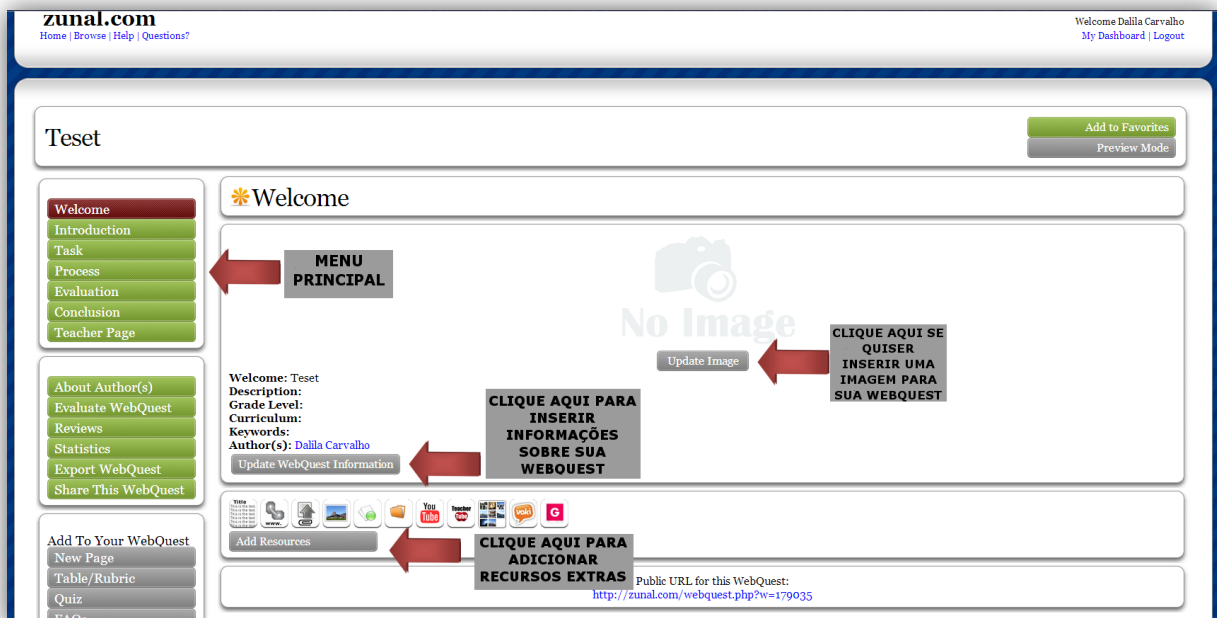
zunal.com
Home | Browse | Help | Questions?

Welcome Dalila Carvalho
My Dashboard | Logout

Teset

Add to Favorites
Preview Mode

Welcome
Introduction
Task
Process
Evaluation
Conclusion
Teacher Page

MENU PRINCIPAL

About Author(s)
Evaluate WebQuest
Reviews
Statistics
Export WebQuest
Share This WebQuest

Add To Your WebQuest
New Page
Table/Rubric
Quiz
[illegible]

Welcome

No Image

Update Image

CLIQUE AQUI SE QUISER INSERIR UMA IMAGEM PARA SUA WEBQUEST

Welcome: Teset
Description:
Grade Level:
Curriculum:
Keywords:
Author(s): Dalila Carvalho

Update WebQuest Information

CLIQUE AQUI PARA INSERIR INFORMAÇÕES SOBRE SUA WEBQUEST

Title
www.
You Tube
Teacher Tube
voki
G

Add Resources

CLIQUE AQUI PARA ADICIONAR RECURSOS EXTRAS

Public URL for this WebQuest:
http://zunal.com/webquest.php?w=179035